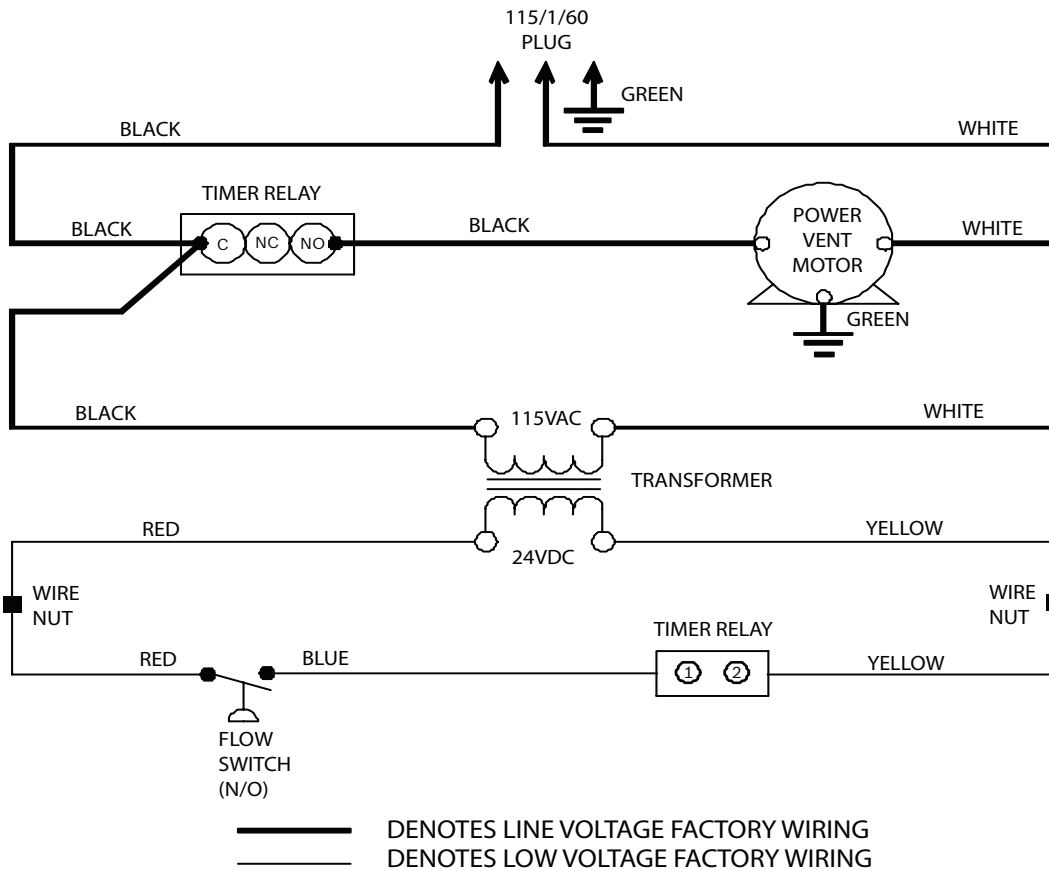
115/1/60
PLUG

GREEN

BLACK

WHITE

TIMER RELAY

BLACK

C

NC

NO

BLACK

POWER
VENT
MOTOR

WHITE

GREEN

BLACK

115VAC

WHITE

TRANSFORMER

RED

YELLOW

24VDC

WIRE
NUT

WIRE
NUT

TIMER RELAY

RED

BLUE

1

2

YELLOW

FLOW
SWITCH
(N/O)

DENOTES LINE VOLTAGE FACTORY WIRING
DENOTES LOW VOLTAGE FACTORY WIRING